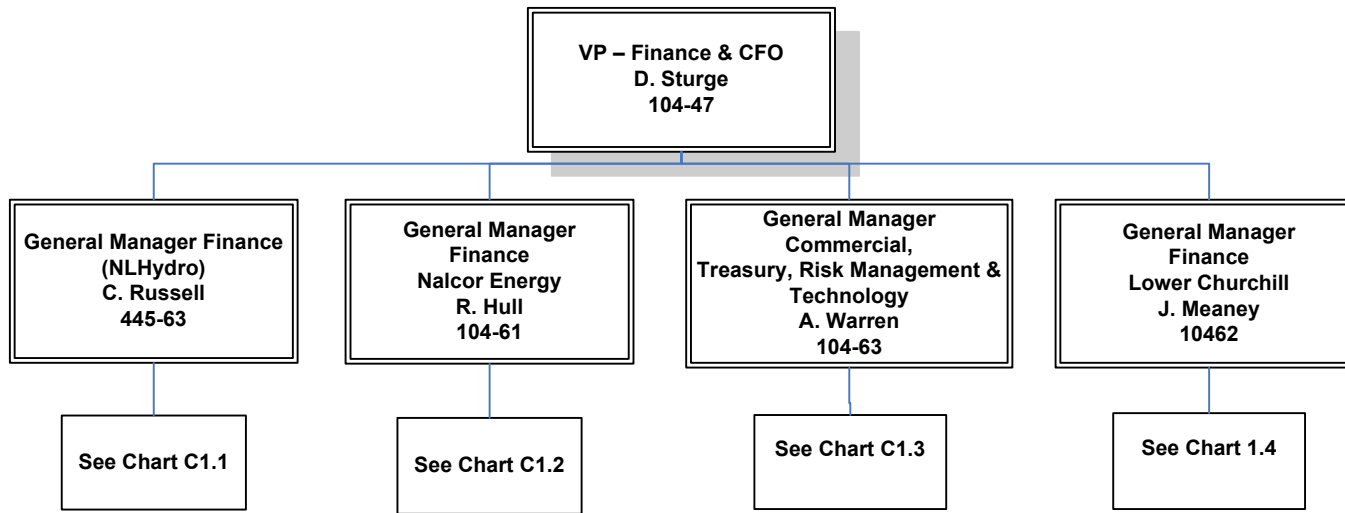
VP – Finance & CFO
D. Sturge
104-47

General Manager Finance
(NLHydro)
C. Russell
445-63

General Manager
Finance
Nalcor Energy
R. Hull
104-61

General Manager
Commercial,
Treasury, Risk Management &
Technology
A. Warren
104-63

General Manager
Finance
Lower Churchill
J. Meaney
10462

See Chart C1.1

See Chart C1.2

See Chart C1.3

See Chart 1.4